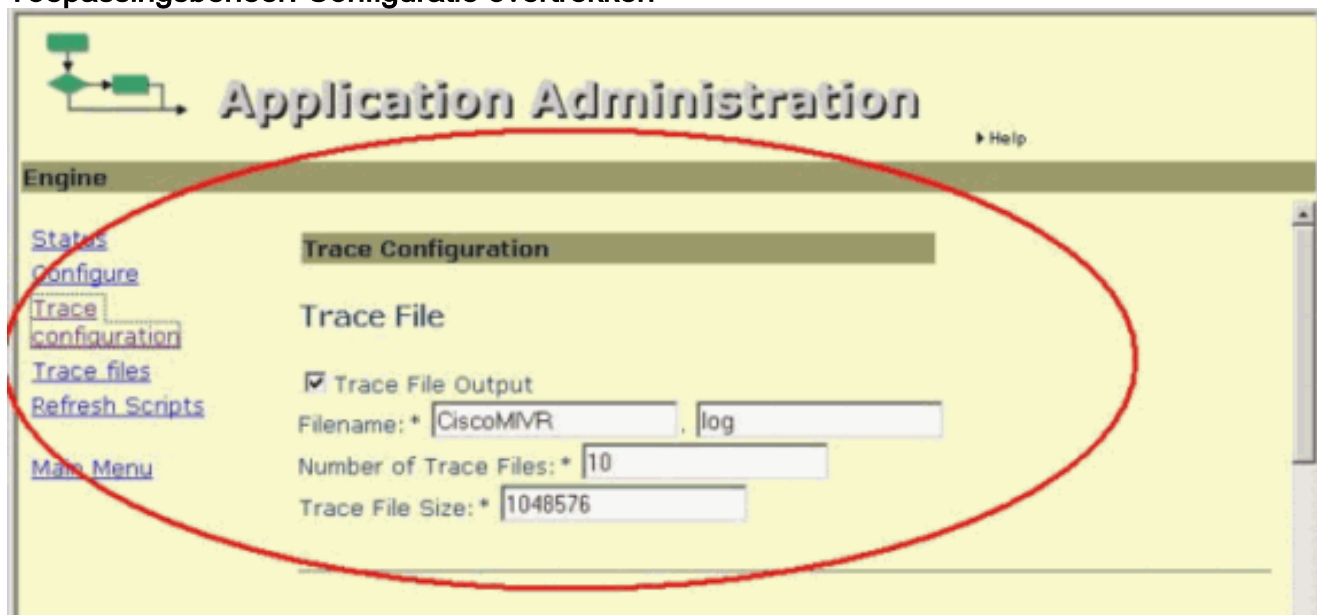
Application Administration

Help

Engine

Status
Configure
Trace configuration
Trace files
Refresh Scripts

Main Menu

Trace Configuration

Trace File

Trace File Output

Filename: * CiscoMIVR . log

Number of Trace Files: * 10

Trace File Size: * 1048576